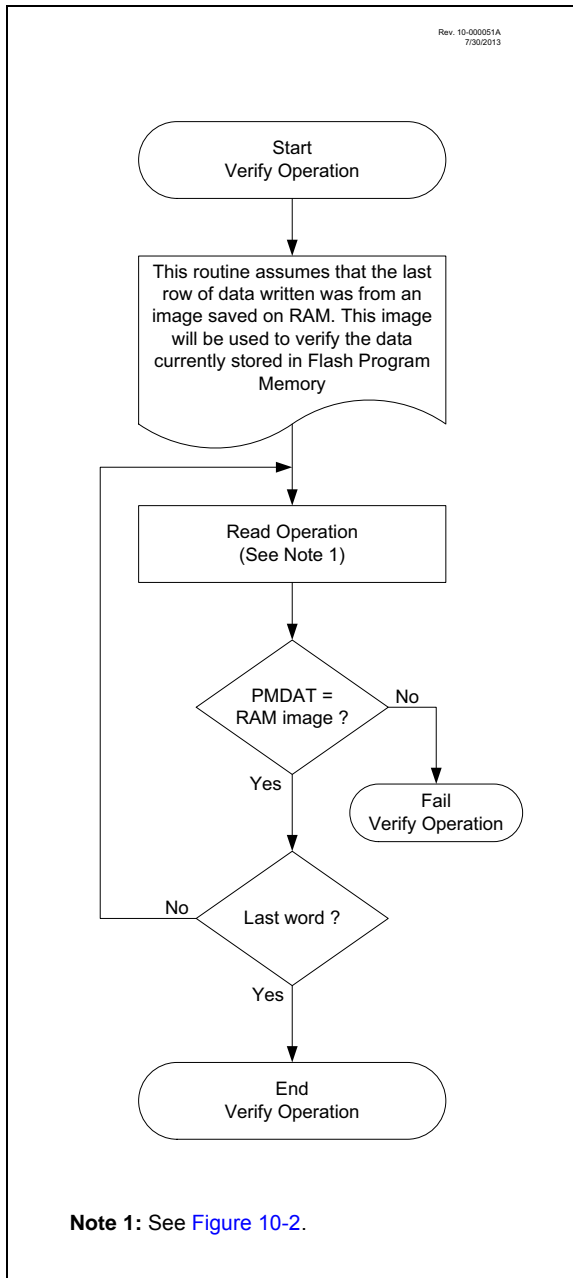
Rev. 10-000051A
7/30/2013

Start
Verify Operation

This routine assumes that the last row of data written was from an image saved on RAM. This image will be used to verify the data currently stored in Flash Program Memory

Read Operation
(See Note 1)

PMDAT = RAM image ?

No

Fail
Verify Operation

Yes

No

Last word ?

Yes

End
Verify Operation

**Note 1:** See Figure 10-2.